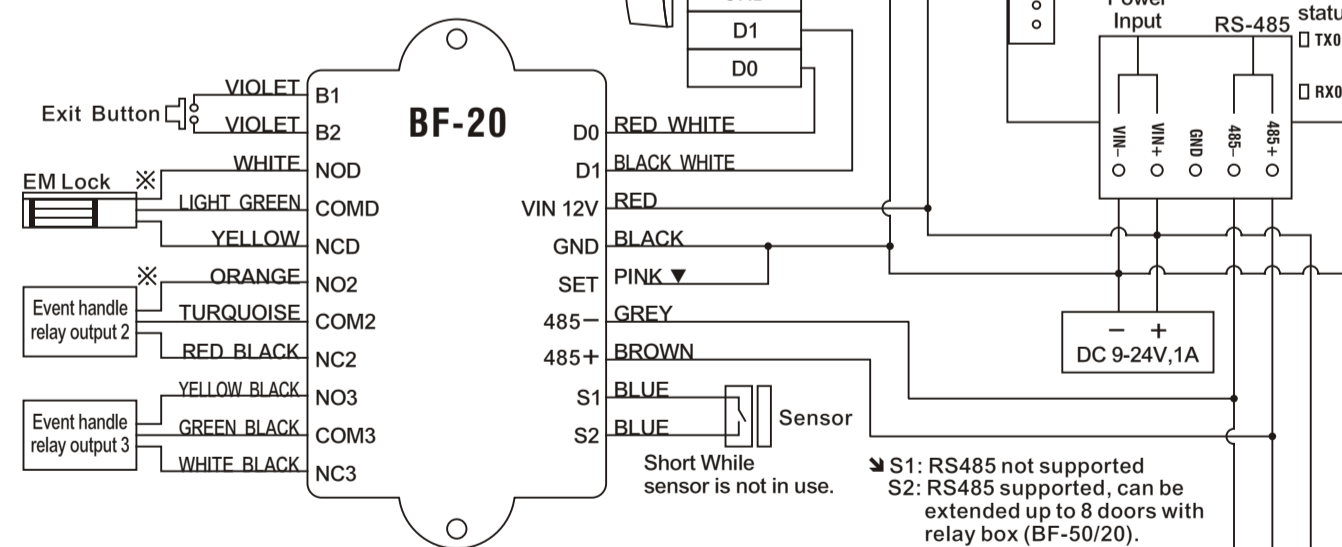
GND
D1
D0
Power Input
RS-485
statu
TX0
RX0
VIN− VIN+ GND 485− 485+
Exit Button
VIOLET B1
VIOLET B2
BF-20
EM Lock ※
WHITE NOD
LIGHT GREEN COMD
YELLOW NCD
※
ORANGE NO2
Event handle relay output 2
TURQUOISE COM2
RED BLACK NC2
YELLOW BLACK NO3
Event handle relay output 3
GREEN BLACK COM3
WHITE BLACK NC3
D0 RED WHITE
D1 BLACK WHITE
VIN 12V RED
GND BLACK
SET PINK ▼
485− GREY
485+ BROWN
S1 BLUE
S2 BLUE
Sensor
Short While sensor is not in use.
− +
DC 9-24V,1A
➘ S1: RS485 not supported
S2: RS485 supported, can be extended up to 8 doors with relay box (BF-50/20).